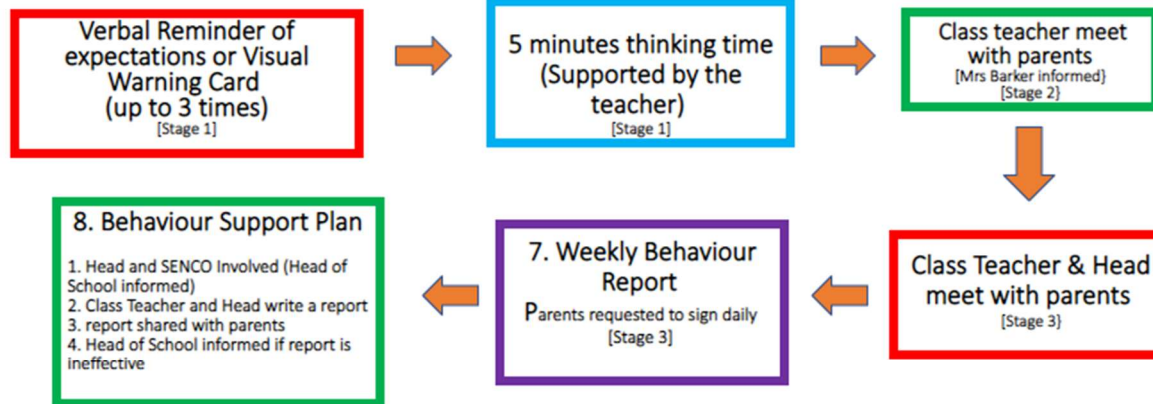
Verbal Reminder of expectations or Visual Warning Card (up to 3 times)
[Stage 1]

5 minutes thinking time (Supported by the teacher)
[Stage 1]

Class teacher meet with parents
[Mrs Barker informed}
[Stage 2}

Class Teacher & Head meet with parents
[Stage 3}

7. Weekly Behaviour Report
Parents requested to sign daily
[Stage 3]

8. Behaviour Support Plan

1. Head and SENCO Involved (Head of School informed)
2. Class Teacher and Head write a report
3. report shared with parents
4. Head of School informed if report is ineffective